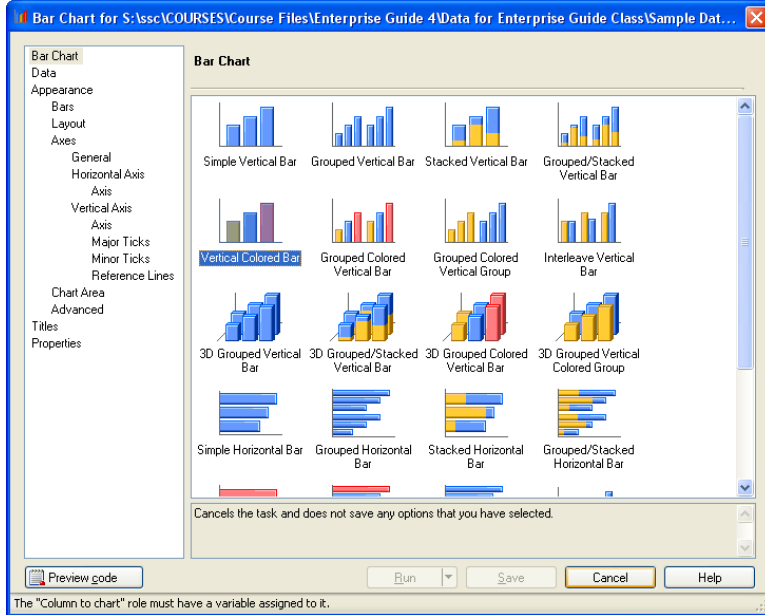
Bar Chart for S:\ssc\COURSES\Course Files\Enterprise Guide 4\Data for Enterprise Guide Class\Sample Dat...

Bar Chart
Data
Appearance
Bars
Layout
Axes
General
Horizontal Axis
Axis
Vertical Axis
Axis
Major Ticks
Minor Ticks
Reference Lines
Chart Area
Advanced
Titles
Properties

Bar Chart

Simple Vertical Bar
Grouped Vertical Bar
Stacked Vertical Bar
Grouped/Stacked Vertical Bar
Vertical Colored Bar
Grouped Colored Vertical Bar
Grouped Colored Vertical Group
Interleave Vertical Bar
3D Grouped Vertical Bar
3D Grouped/Stacked Vertical Bar
3D Grouped Colored Vertical Bar
3D Grouped Vertical Colored Group
Simple Horizontal Bar
Grouped Horizontal Bar
Stacked Horizontal Bar
Grouped/Stacked Horizontal Bar

Cancels the task and does not save any options that you have selected.

Preview code
Run
Save
Cancel
Help

The "Column to chart" role must have a variable assigned to it.